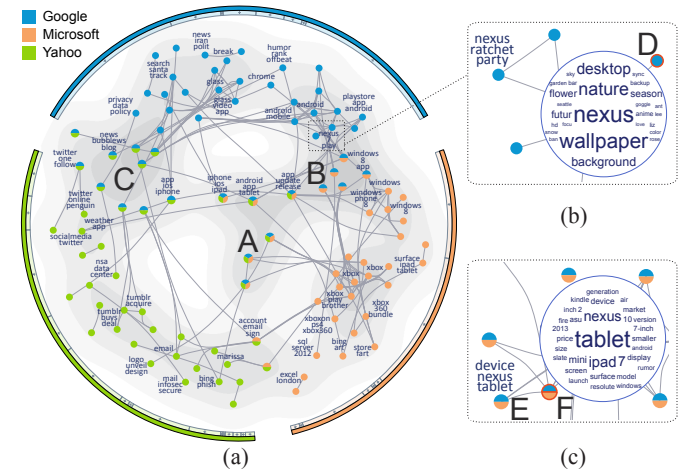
Google
Microsoft
Yahoo

news iran polit
break
humor rank offbeat
search santa track
glass
chrome
playstore app android
privacy data policy
glass video app
android mobile
android
nexus play
news bubblews blog
windows 8 app
twitter one follow
app ios iphone
iphone ios ipad
android app tablet
app update release
windows
windows phone 8
windows 8
twitter online penguin
weather app
socialmedia twitter
nsa data center
surface ipad tablet
xbox
xbox
tumblr acquire
tumblr buys deal
account email sign
xbox play brother
xbox 360 bundle
email
xboxon ps4 xbox360
logo unveil design
marissa
sql server 2012
bing art
store fart
mail infosec secure
bing phish
excel london

A
B
C

nexus ratchet party
D
desktop
nature
flower
season
nexus
futur
wallpaper
background
sky
garden bar
sync
backup
google
anime
ant
love
liz
color
seattle
fed
focu
snow
ban
ross
(b)

generation
kindle
device
air
market
inch 2
asus
10 version
fire
nexus
2013
7-inch
tablet
android
price
display
size
ipad 7
smaller
slate
mini
rumor
screen
launch
surface model
resolute windows
device nexus tablet
E
F
(c)
(a)